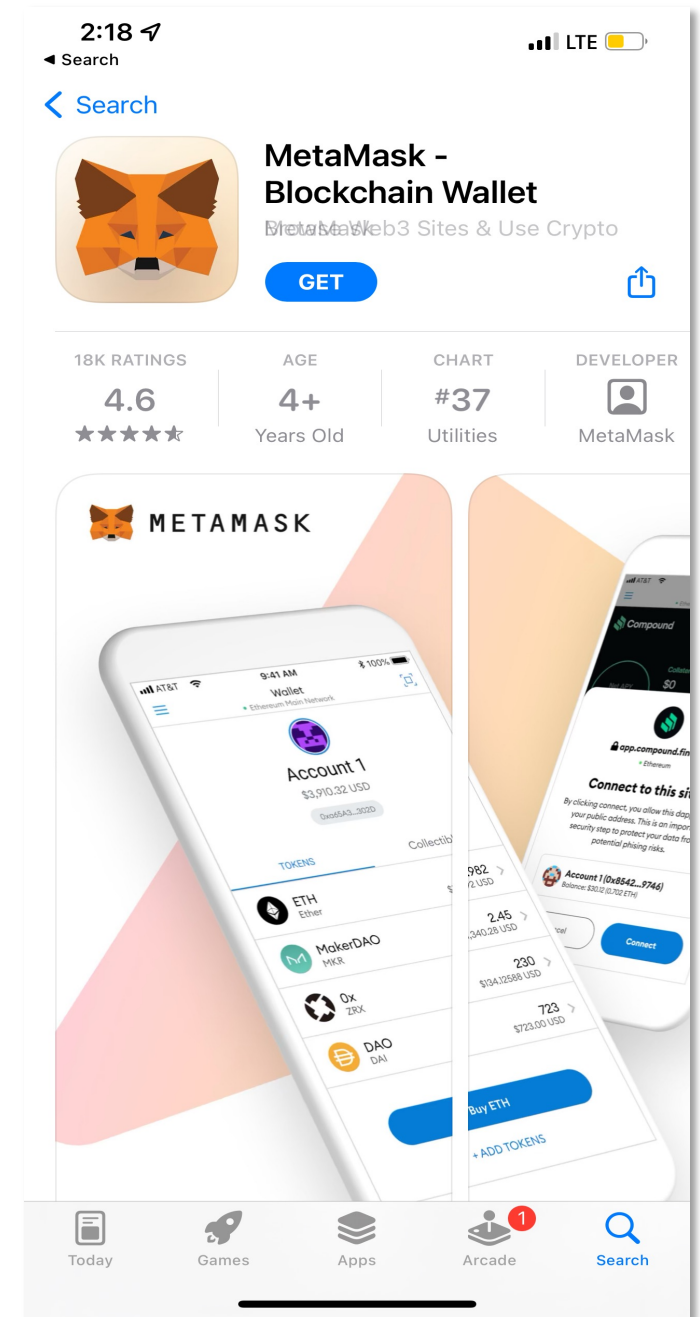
2:18
◀ Search
LTE

Search

MetaMask - Blockchain Wallet
MetaMask Web3 Sites & Use Crypto
GET

18K RATINGS
4.6
★★★★★

AGE
4+
Years Old

CHART
#37
Utilities

DEVELOPER
MetaMask

METAMASK

AT&T
9:41 AM
100%
Wallet
Ethereum Main Network
Account 1
$3,910.32 USD
0xa6543...302D
TOKENS
Collectibles
ETH
Ether
MakerDAO
MKR
0x
ZRX
DAO
DAI
.982
USD
2.45
$340.28 USD
230
$134.12588 USD
723
$723.00 USD
Buy ETH
+ ADD TOKENS

AT&T
Compound
$0
app.compound.fin
Ethereum
Connect to this site
By clicking connect, you allow this dapp your public address. This is an important security step to protect your data from potential phising risks.
Account 1 (0x8542...9746)
Balance: $30.12 (0.702 ETH)
Cancel
Connect

Today
Games
Apps
1
Arcade
Search